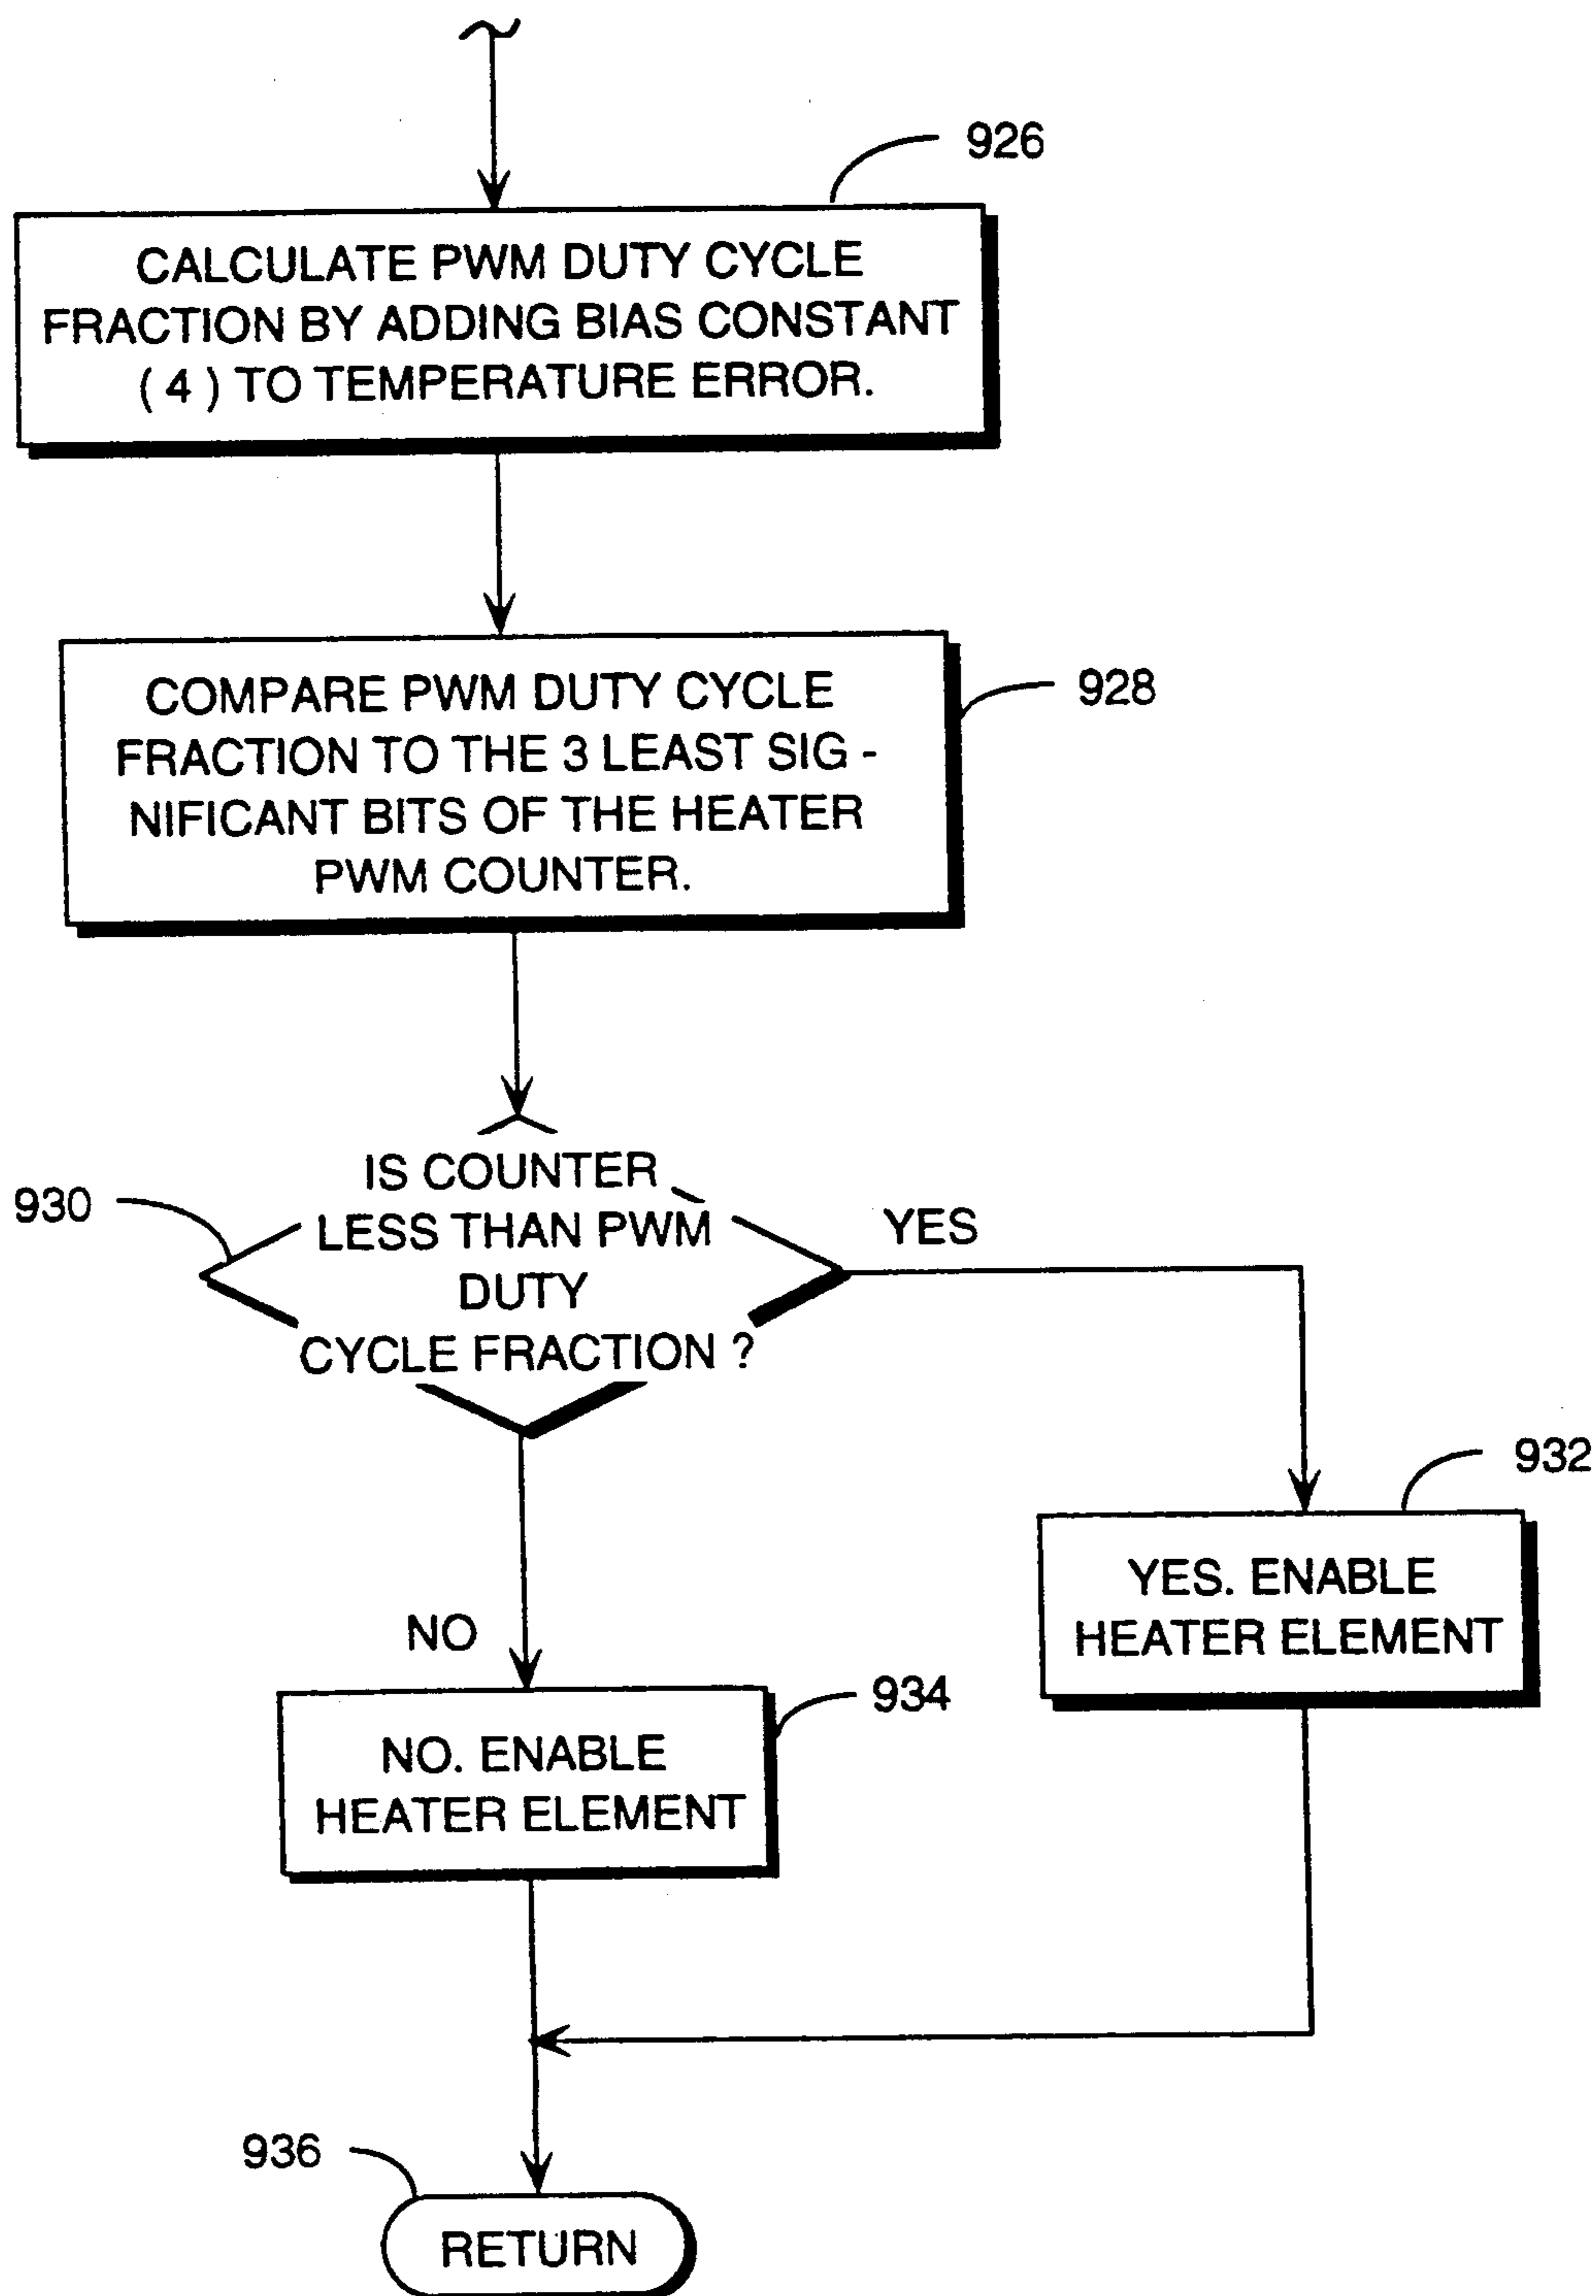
926

CALCULATE PWM DUTY CYCLE FRACTION BY ADDING BIAS CONSTANT ( 4 ) TO TEMPERATURE ERROR.

928

COMPARE PWM DUTY CYCLE FRACTION TO THE 3 LEAST SIGNIFICANT BITS OF THE HEATER PWM COUNTER.

930

IS COUNTER LESS THAN PWM DUTY CYCLE FRACTION ?

YES

932

YES. ENABLE HEATER ELEMENT

NO

934

NO. ENABLE HEATER ELEMENT

936

RETURN